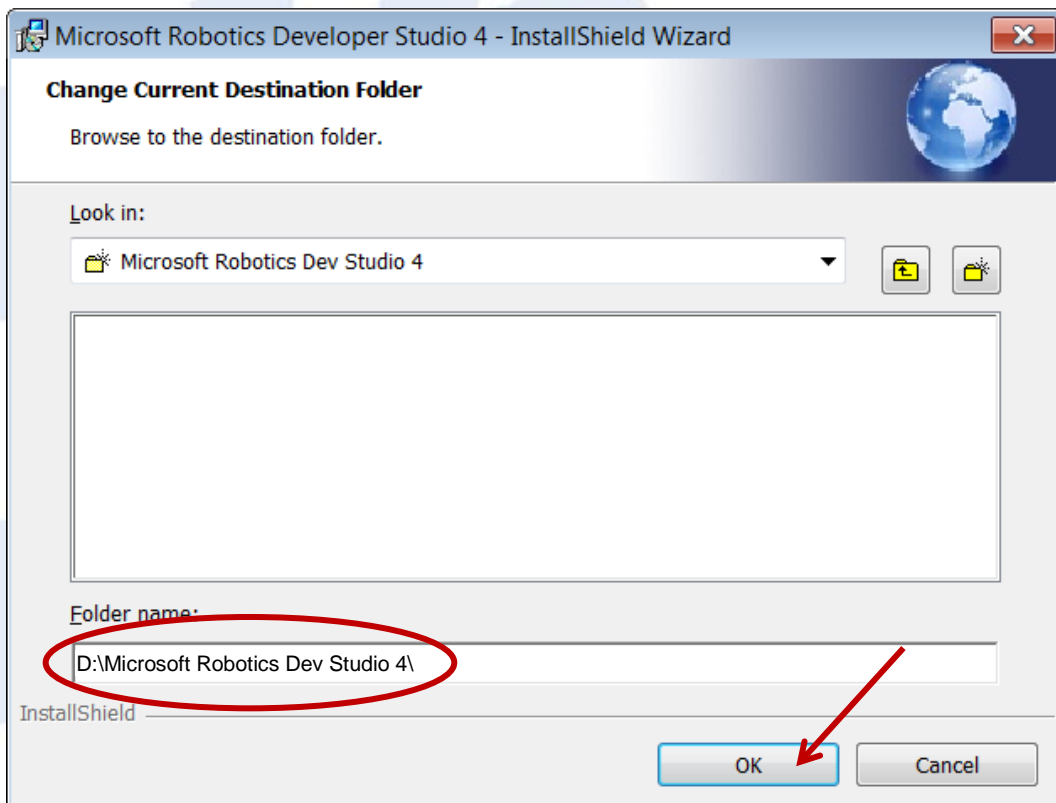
Microsoft Robotics Developer Studio 4 - InstallShield Wizard

Change Current Destination Folder

Browse to the destination folder.

Look in:

Microsoft Robotics Dev Studio 4

Folder name:

D:\Microsoft Robotics Dev Studio 4\

InstallShield

OK

Cancel